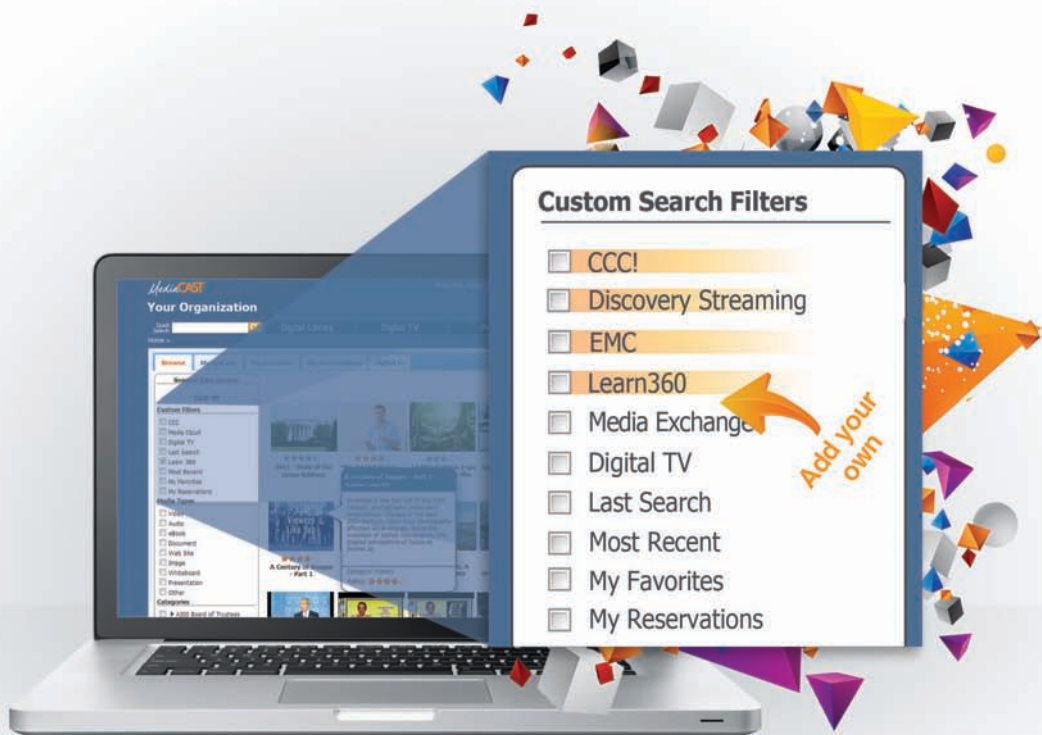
Custom Search Filters

CCC!

Discovery Streaming

EMC

Learn360

Media Exchange

Digital TV

Last Search

Most Recent

My Favorites

My Reservations

Add your own

MediaCAST

Your Organization

Digital Library

Digital TV

Browse

Custom Filters

CCC

Media Cloud

Digital TV

Last Search

Learn 360

Most Recent

My Favorites

My Reservations

Media Types

Video

Audio

eBook

Document

Web Site

Image

Whiteboard

Presentation

Other

Categories

A Century of Progress - Part 1

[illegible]